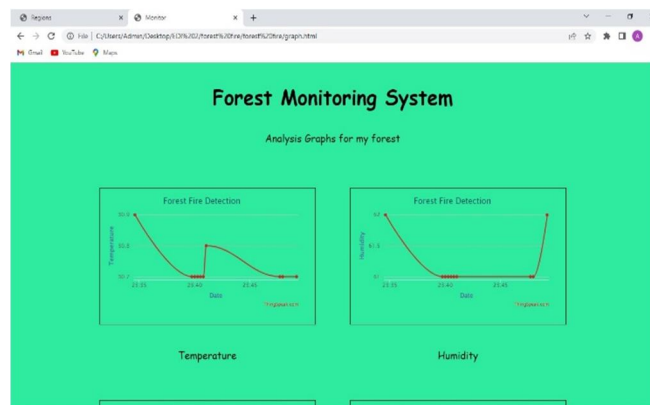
Regions × Monitor × +

File | C:/Users/Admin/Desktop/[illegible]/forest%20fire/forest%20fire/graph.html

Gmail YouTube Maps

Forest Monitoring System

Analysis Graphs for my forest

Forest Fire Detection

Temperature

30.9

30.8

30.7

23:35 23:40 23:45

Date

ThingSpeak.com

Forest Fire Detection

Humidity

82

81.5

81

23:35 23:40 23:45

Date

ThingSpeak.com

Temperature

Humidity